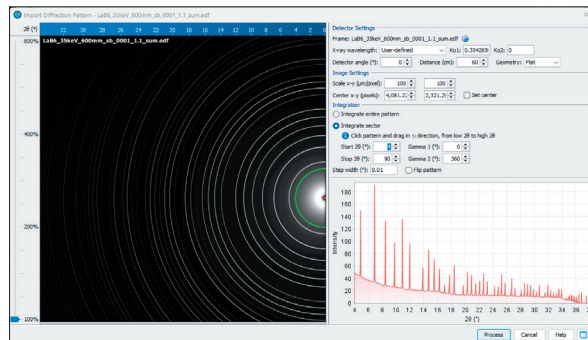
Import Diffraction Pattern - LaB6_35keV_600mm_sb_0001_1.1_sum.edf

2θ (°) 32 30 28 26 24 22 20 18 16 14 12 10 8 6 4 2

LaB6_35keV_600mm_sb_0001_1.1_sum.edf

800%

400%

200%

100%

Detector Settings
Frame: LaB6_35keV_600mm_sb_0001_1.1_sum.edf
X-ray wavelength: User-defined Kα1: 0.354269 Kα2: 0
Detector angle (°): 0 Distance (cm): 60 Geometry: Flat

Image Settings
Scale x-y (µm/pixel): 100 100
Center x-y (pixels): 4,081.2 3,321.29 Set center

Integration
Integrate entire pattern
Integrate sector
Click pattern and drag in η direction, from low 2θ to high 2θ
Start 2θ (°): 1 Gamma 1 (°): 0
Stop 2θ (°): 90 Gamma 2 (°): 360
Step width (°): 0.01 Flip pattern

180
160
140
120
100
80
60
40
20
0
Intensity
4 6 8 10 12 14 16 18 20 22 24 26 28
2θ (°)

Process Cancel Help